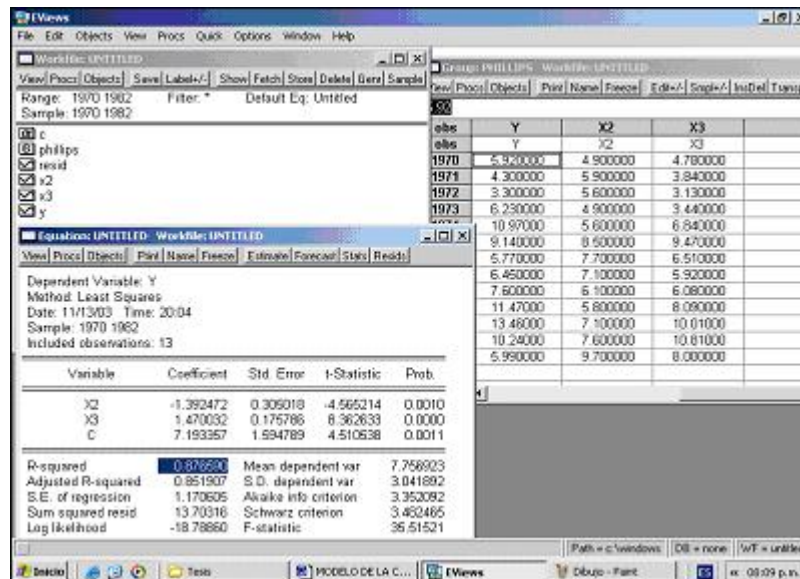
EViews
File Edit Objects View Procs Quick Options Window Help

Workfile: UNTITLED
View Procs Objects Save Label+/- Show Fetch Store Delete Genr Sample
Range: 1970 1982 Filter: *
Sample: 1970 1982
Default Eq: Untitled
c
phillips
resid
x2
x3
y

Group: PHILLIPS Workfile: UNTITLED
View Procs Objects Print Name Freeze Edit+/- Smpl+/- InsDel Transp
592

| obs | Y | X2 | X3 |
|---|---|---|---|
| obs | Y | X2 | X3 |
| 1970 | 5.920000 | 4.900000 | 4.780000 |
| 1971 | 4.300000 | 5.900000 | 3.840000 |
| 1972 | 3.300000 | 5.600000 | 3.130000 |
| 1973 | 6.230000 | 4.900000 | 3.440000 |
| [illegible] | 10.97000 | 5.600000 | 6.840000 |
| | 9.140000 | 8.500000 | 9.470000 |
| | 5.770000 | 7.700000 | 6.510000 |
| | 6.450000 | 7.100000 | 5.920000 |
| | 7.600000 | 6.100000 | 6.080000 |
| | 11.47000 | 5.800000 | 8.090000 |
| | 13.46000 | 7.100000 | 10.01000 |
| | 10.24000 | 7.600000 | 10.81000 |
| | 5.990000 | 9.700000 | 8.000000 |

Equation: UNTITLED Workfile: UNTITLED
View Procs Objects Print Name Freeze Estimate Forecast Stats Resids

Dependent Variable: Y
Method: Least Squares
Date: 11/13/03 Time: 20:04
Sample: 1970 1982
Included observations: 13

| Variable | Coefficient | Std. Error | t-Statistic | Prob. |
|---|---|---|---|---|
| X2 | -1.392472 | 0.305018 | -4.565214 | 0.0010 |
| X3 | 1.470032 | 0.175786 | 8.362633 | 0.0000 |
| C | 7.193357 | 1.594789 | 4.510638 | 0.0011 |

| | | | |
|---|---|---|---|
| R-squared | 0.876590 | Mean dependent var | 7.756923 |
| Adjusted R-squared | 0.851907 | S.D. dependent var | 3.041892 |
| S.E. of regression | 1.170605 | Akaike info criterion | 3.352092 |
| Sum squared resid | 13.70316 | Schwarz criterion | 3.482465 |
| Log likelihood | -18.78860 | F-statistic | 35.51521 |

Path = c:\windows DB = none WF = untitled
Inicio Tesis MODELO DE LA C... EViews Dibujo - Paint ES 08:09 p.m.